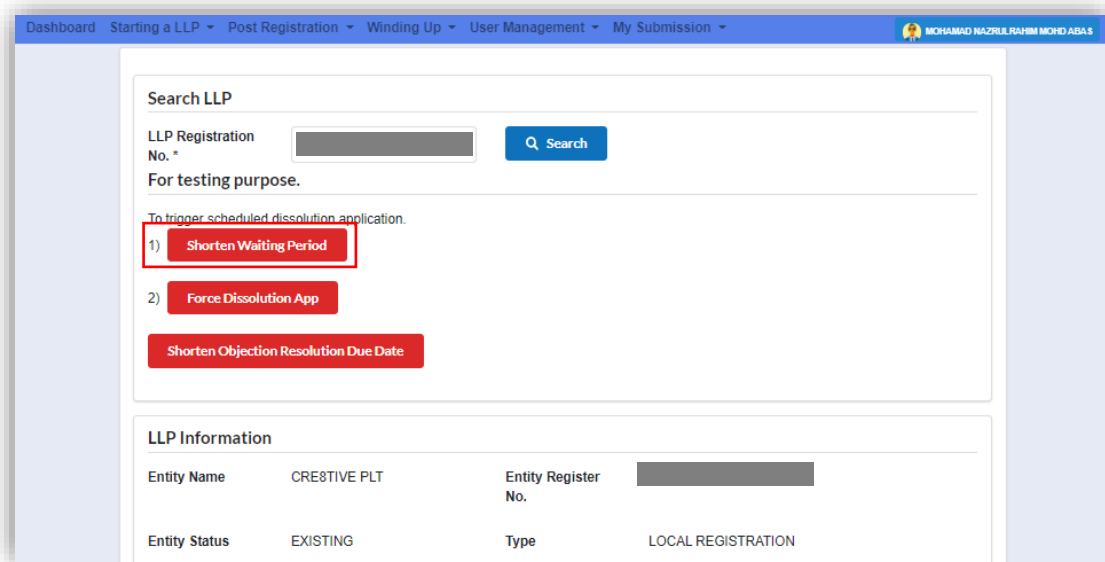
Dashboard Starting a LLP ▾ Post Registration ▾ Winding Up ▾ User Management ▾ My Submission ▾ MOHAMAD NAZRULRAHIM MOHD ABAS

Search LLP

LLP Registration No. * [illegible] Search

For testing purpose.

To trigger scheduled dissolution application.

1) Shorten Waiting Period

2) Force Dissolution App

Shorten Objection Resolution Due Date

LLP Information

| Entity Name | CRE8TIVE PLT | Entity Register No. | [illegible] |
|---|---|---|---|
| Entity Status | EXISTING | Type | LOCAL REGISTRATION |